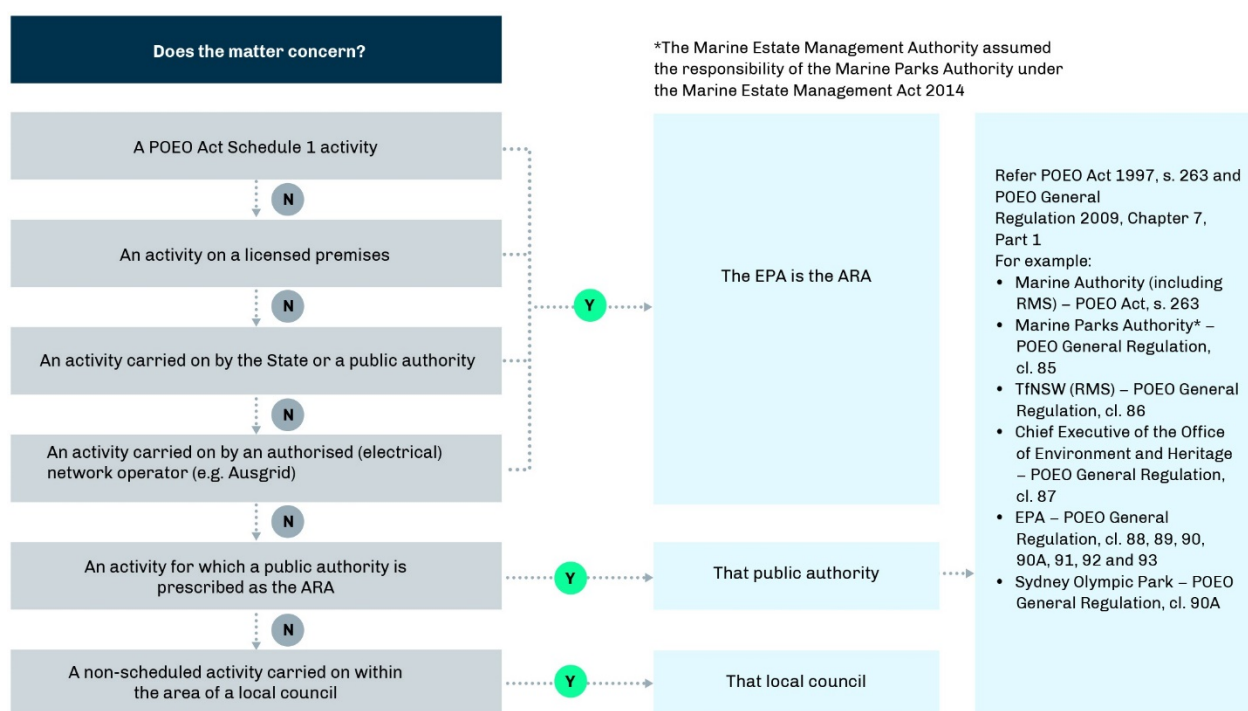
Does the matter concern?

*The Marine Estate Management Authority assumed the responsibility of the Marine Parks Authority under the Marine Estate Management Act 2014

A POEO Act Schedule 1 activity

N

An activity on a licensed premises

N

An activity carried on by the State or a public authority

N

An activity carried on by an authorised (electrical) network operator (e.g. Ausgrid)

N

An activity for which a public authority is prescribed as the ARA

N

A non-scheduled activity carried on within the area of a local council

Y

The EPA is the ARA

Y

That public authority

Y

That local council

Refer POEO Act 1997, s. 263 and POEO General Regulation 2009, Chapter 7, Part 1
For example:
• Marine Authority (including RMS) – POEO Act, s. 263
• Marine Parks Authority* – POEO General Regulation, cl. 85
• TfNSW (RMS) – POEO General Regulation, cl. 86
• Chief Executive of the Office of Environment and Heritage – POEO General Regulation, cl. 87
• EPA – POEO General Regulation, cl. 88, 89, 90, 90A, 91, 92 and 93
• Sydney Olympic Park – POEO General Regulation, cl. 90A